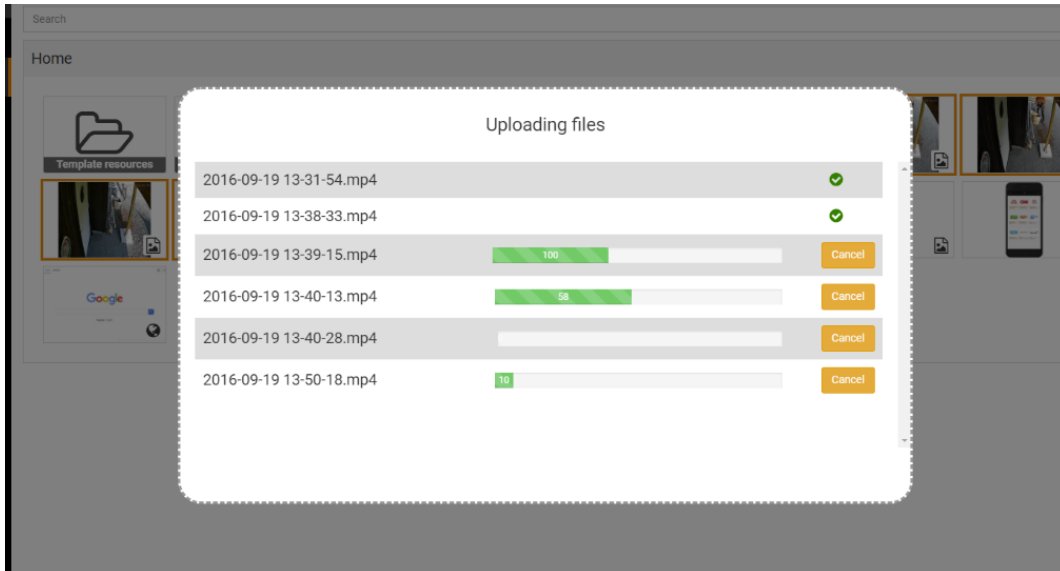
Search

Home

Template resources

Google

Uploading files

2016-09-19 13-31-54.mp4

2016-09-19 13-38-33.mp4

2016-09-19 13-39-15.mp4 100 Cancel

2016-09-19 13-40-13.mp4 58 Cancel

2016-09-19 13-40-28.mp4 Cancel

2016-09-19 13-50-18.mp4 10 Cancel